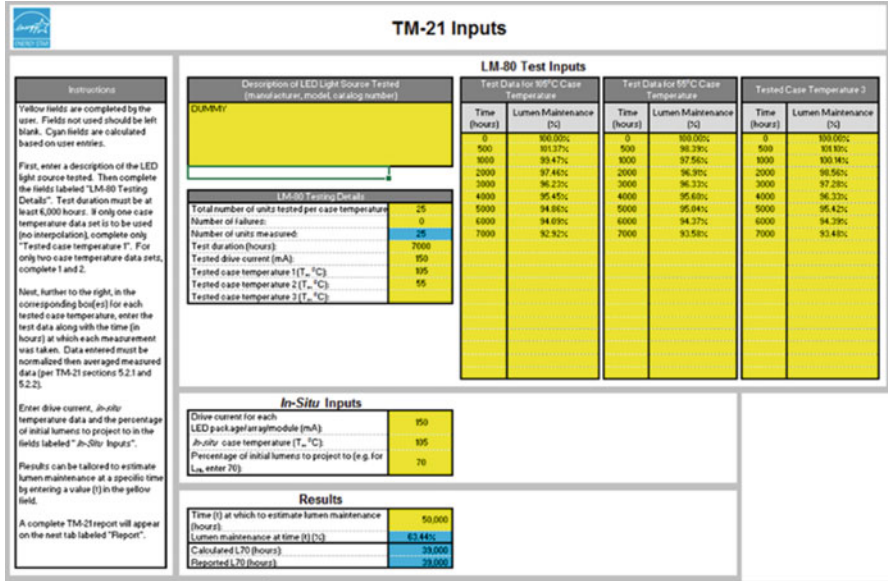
energy STAR

TM-21 Inputs

Instructions

Yellow fields are completed by the user. Fields not used should be left blank. Cyan fields are calculated based on user entries.

First, enter a description of the LED light source tested. Then complete the fields labeled "LM-80 Testing Details". Test duration must be at least 6,000 hours. If only one case temperature data set is to be used (no interpolation), complete only "Tested case temperature 1". For only two case temperature data sets, complete 1 and 2.

Next, further to the right, in the corresponding box(es) for each tested case temperature, enter the test data along with the time (in hours) at which each measurement was taken. Data entered must be normalized then averaged measured data (per TM-21 sections 5.2.1 and 5.2.2).

Enter drive current, *in-situ* temperature data and the percentage of initial lumens to project to in the fields labeled "*In-Situ* Inputs".

Results can be tailored to estimate lumen maintenance at a specific time by entering a value (t) in the yellow field.

A complete TM-21 report will appear on the next tab labeled "Report".

LM-80 Test Inputs

Description of LED Light Source Tested (manufacturer, model, catalog number)

DUMMY

| LM-80 Testing Details | |
|---|---|
| Total number of units tested per case temperature | 25 |
| Number of failures: | 0 |
| Number of units measured: | 25 |
| Test duration (hours): | 7000 |
| Tested drive current (mA): | 150 |
| Tested case temperature 1 ($T_s$, °C): | 105 |
| Tested case temperature 2 ($T_s$, °C): | 55 |
| Tested case temperature 3 ($T_s$, °C): | |

Test Data for 105°C Case Temperature

| Time (hours) | Lumen Maintenance (%) |
|---|---|
| 0 | 100.00% |
| 500 | 101.37% |
| 1000 | 99.47% |
| 2000 | 97.46% |
| 3000 | 96.23% |
| 4000 | 95.45% |
| 5000 | 94.86% |
| 6000 | 94.09% |
| 7000 | 92.92% |

Test Data for 55°C Case Temperature

| Time (hours) | Lumen Maintenance (%) |
|---|---|
| 0 | 100.00% |
| 500 | 98.39% |
| 1000 | 97.56% |
| 2000 | 96.9% |
| 3000 | 96.33% |
| 4000 | 95.60% |
| 5000 | 95.04% |
| 6000 | 94.37% |
| 7000 | 93.58% |

Tested Case Temperature 3

| Time (hours) | Lumen Maintenance (%) |
|---|---|
| 0 | 100.00% |
| 500 | 101.10% |
| 1000 | 100.14% |
| 2000 | 98.56% |
| 3000 | 97.28% |
| 4000 | 96.33% |
| 5000 | 95.42% |
| 6000 | 94.39% |
| 7000 | 93.48% |

*In-Situ* Inputs

| | |
|---|---|
| Drive current for each LED package/array/module (mA): | 150 |
| *In-situ* case temperature ($T_s$, °C): | 105 |
| Percentage of initial lumens to project to (e.g. for $L_{70}$, enter 70): | 70 |

Results

| | |
|---|---|
| Time (t) at which to estimate lumen maintenance (hours): | 50,000 |
| Lumen maintenance at time (t) (%): | 63.44% |
| Calculated L70 (hours): | 39,000 |
| Reported L70 (hours): | 39,000 |